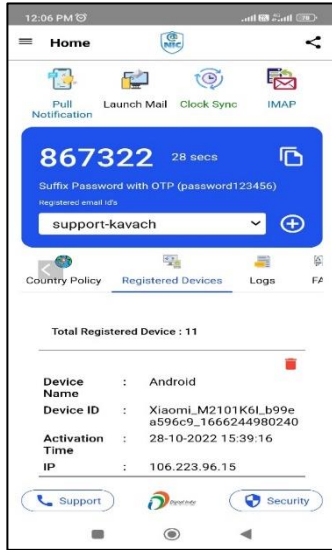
12:06 PM

Home

NIC

Pull Notification
Launch Mail
Clock Sync
IMAP

867322 28 secs

Suffix Password with OTP (password123456)

Registered email Id's

support-kavach

Country Policy
Registered Devices
Logs
FA

Total Registered Device : 11

| Device Name | : | Android |
|---|---|---|
| Device ID | : | Xiaomi_M2101K6I_b99ea596c9_1666244980240 |
| Activation Time | : | 28-10-2022 15:39:16 |
| IP | : | 106.223.96.15 |

Support
Digital India
Security